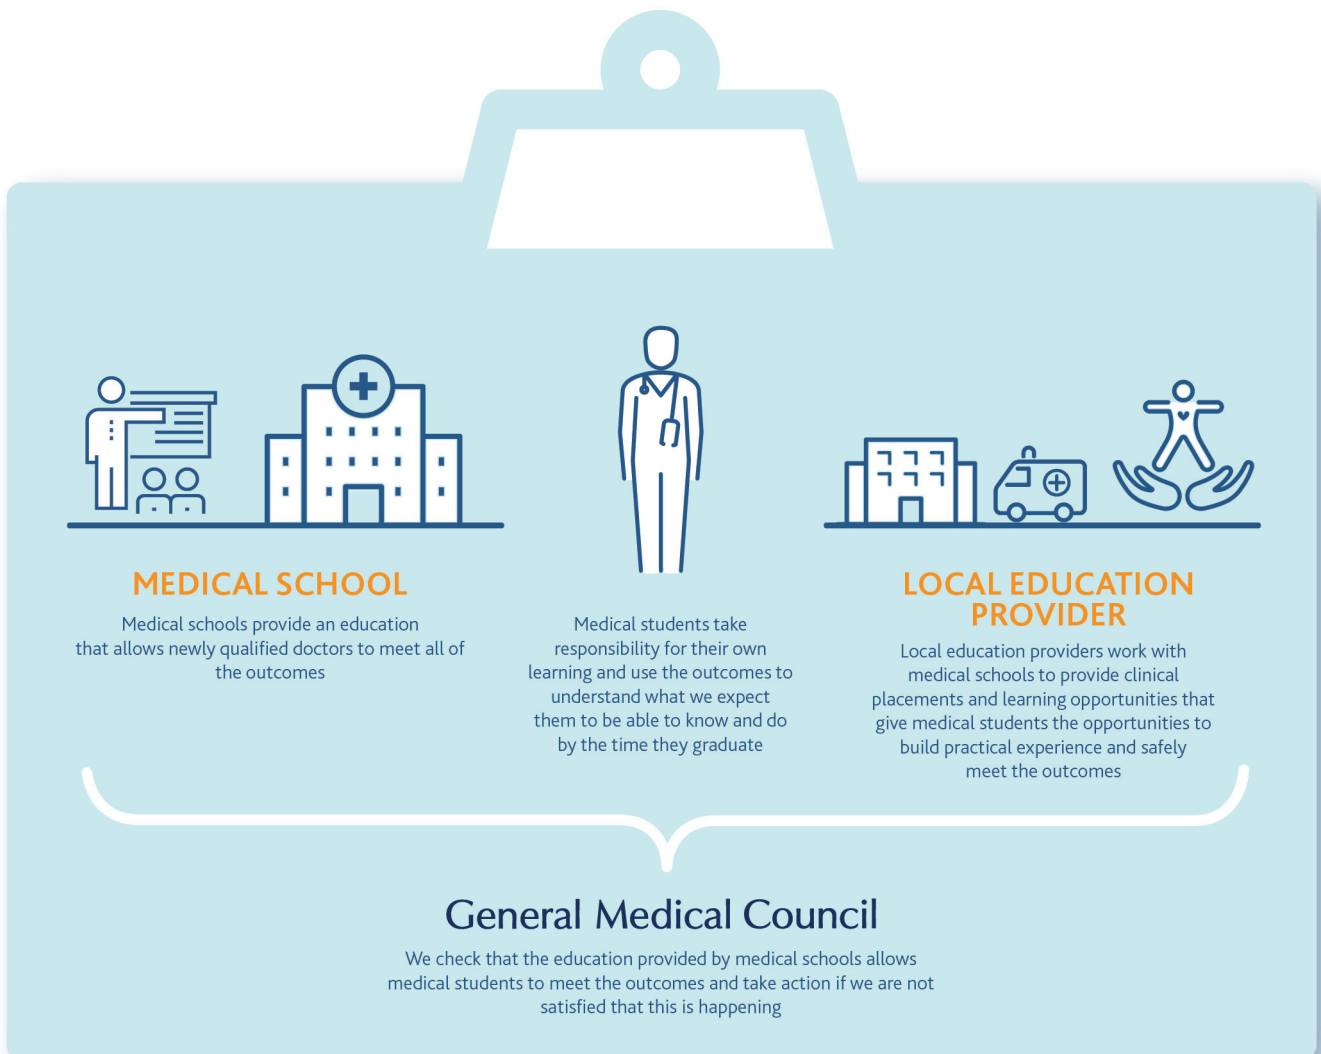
MEDICAL SCHOOL

Medical schools provide an education that allows newly qualified doctors to meet all of the outcomes

Medical students take responsibility for their own learning and use the outcomes to understand what we expect them to be able to know and do by the time they graduate

LOCAL EDUCATION PROVIDER

Local education providers work with medical schools to provide clinical placements and learning opportunities that give medical students the opportunities to build practical experience and safely meet the outcomes

General Medical Council

We check that the education provided by medical schools allows medical students to meet the outcomes and take action if we are not satisfied that this is happening